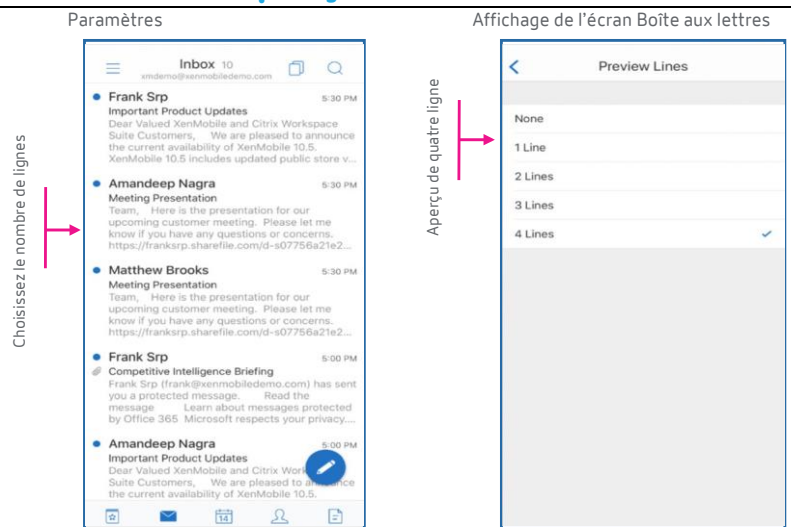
Paramètres

Choisissez le nombre de lignes

Inbox 10
xmdemo@xenmobiledemo.com

Frank Srp 5:30 PM
Important Product Updates
Dear Valued XenMobile and Citrix Workspace Suite Customers, We are pleased to announce the current availability of XenMobile 10.5. XenMobile 10.5 includes updated public store v...

Amandeep Nagra 5:30 PM
Meeting Presentation
Team, Here is the presentation for our upcoming customer meeting. Please let me know if you have any questions or concerns. https://franksrp.sharefile.com/d-s07756a21e2...

Matthew Brooks 5:30 PM
Meeting Presentation
Team, Here is the presentation for our upcoming customer meeting. Please let me know if you have any questions or concerns. https://franksrp.sharefile.com/d-s07756a21e2...

Frank Srp 5:00 PM
Competitive Intelligence Briefing
Frank Srp (frank@xenmobiledemo.com) has sent you a protected message. Read the message Learn about messages protected by Office 365 Microsoft respects your privacy....

Amandeep Nagra 5:00 PM
Important Product Updates
Dear Valued XenMobile and Citrix Work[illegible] Suite Customers, We are pleased to a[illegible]nce the current availability of XenMobile 10.5.

14

Affichage de l'écran Boîte aux lettres

Aperçu de quatre ligne

Preview Lines

None
1 Line
2 Lines
3 Lines
4 Lines